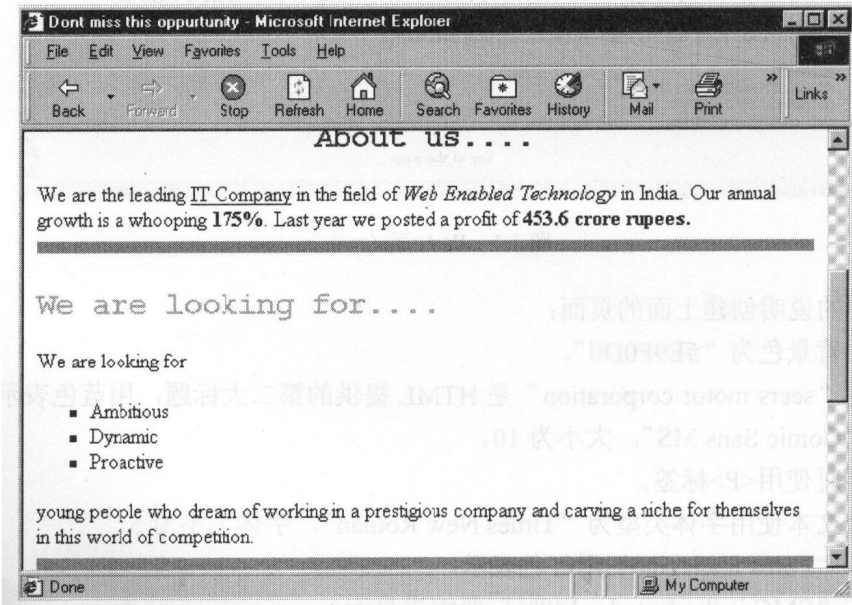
Dont miss this oppurtunity - Microsoft Internet Explorer

File Edit View Favorites Tools Help

Back Forward Stop Refresh Home Search Favorites History Mail Print Links

About us....

We are the leading IT Company in the field of *Web Enabled Technology* in India. Our annual growth is a whooping **175%**. Last year we posted a profit of **453.6 crore rupees.**

We are looking for....

We are looking for

- Ambitious
- Dynamic
- Proactive

young people who dream of working in a prestigious company and carving a niche for themselves in this world of competition.

Done

My Computer